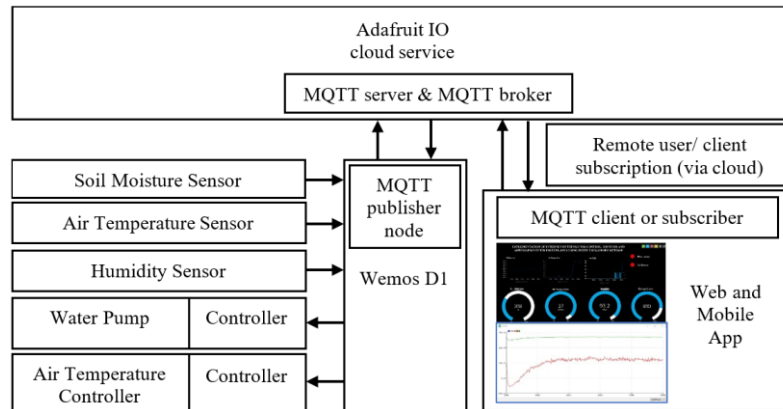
Adafruit IO
cloud service

MQTT server & MQTT broker

Remote user/ client subscription (via cloud)

Soil Moisture Sensor

Air Temperature Sensor

Humidity Sensor

Water Pump

Controller

Air Temperature Controller

Controller

MQTT publisher node

Wemos D1

MQTT client or subscriber

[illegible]

Web and Mobile App